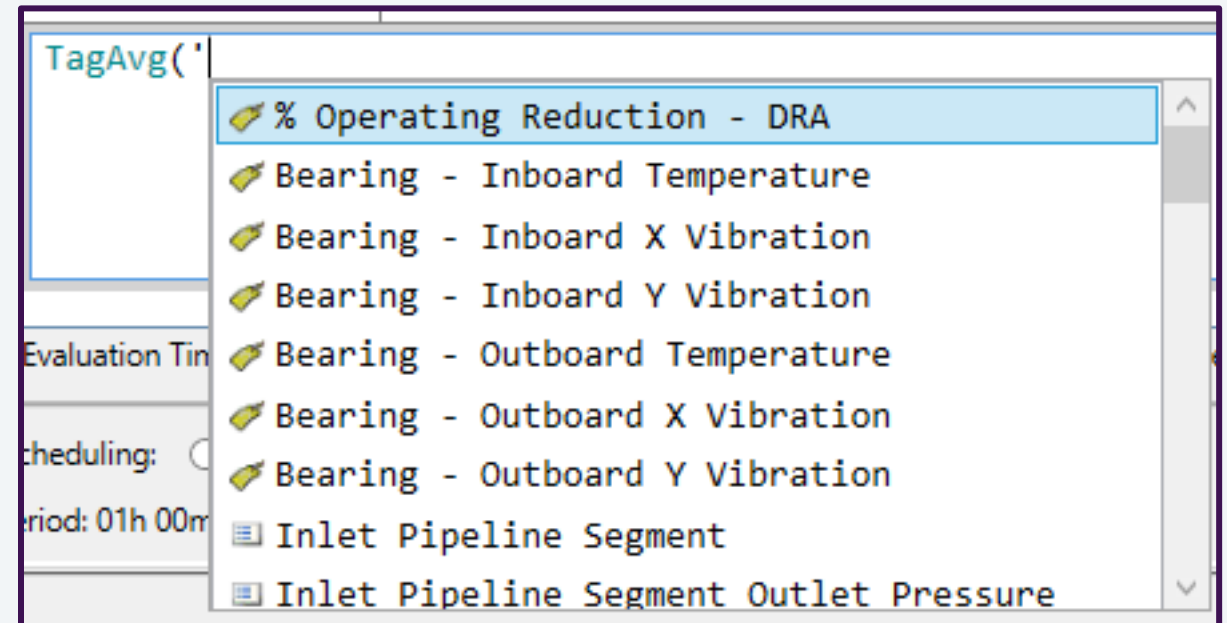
TagAvg('

% Operating Reduction - DRA
Bearing - Inboard Temperature
Bearing - Inboard X Vibration
Bearing - Inboard Y Vibration
Bearing - Outboard Temperature
Bearing - Outboard X Vibration
Bearing - Outboard Y Vibration
Inlet Pipeline Segment
Inlet Pipeline Segment Outlet Pressure

Evaluation Tin
:heduling:
eriod: 01h 00m